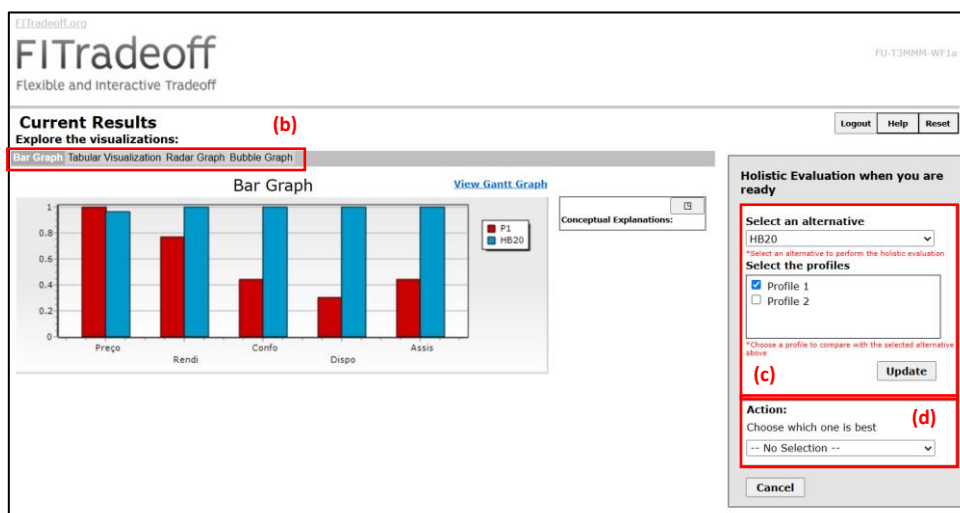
FITradeoff.org

FITradeoff

Flexible and Interactive Tradeoff

FU-T3MMM-WF1a

Current Results

Explore the visualizations:

(b)

Logout Help Reset

Bar Graph Tabular Visualization Radar Graph Bubble Graph

Bar Graph

View Gantt Graph

Conceptual Explanations:

1
0.8
0.6
0.4
0.2
0

P1
HB20

Preço
Rendi
Confo
Dispo
Assis

Holistic Evaluation when you are ready

Select an alternative

HB20

*Select an alternative to perform the holistic evaluation

Select the profiles

Profile 1
Profile 2

*Choose a profile to compare with the selected alternative above

(c)

Update

Action:

(d)

Choose which one is best

-- No Selection --

Cancel